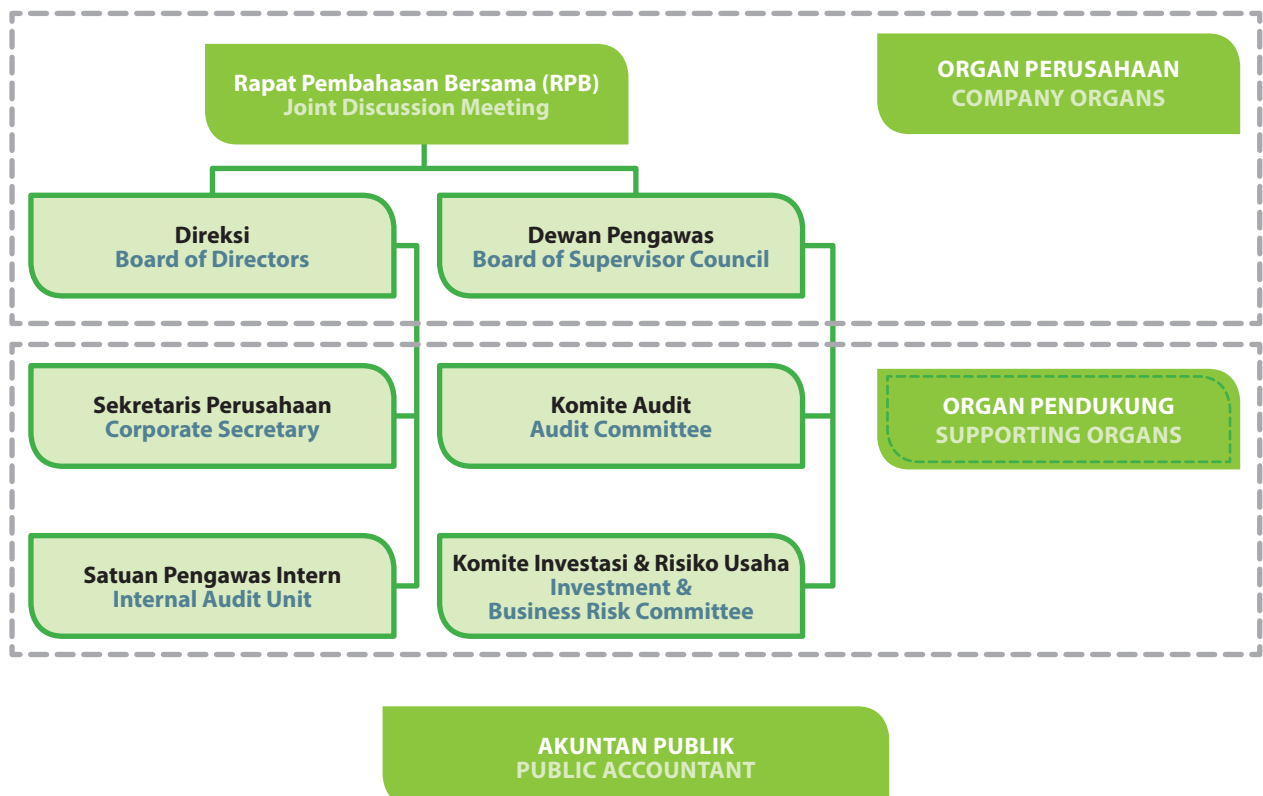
Rapat Pembahasan Bersama (RPB)
Joint Discussion Meeting

ORGAN PERUSAHAAN
COMPANY ORGANS

Direksi
Board of Directors

Dewan Pengawas
Board of Supervisor Council

Sekretaris Perusahaan
Corporate Secretary

Komite Audit
Audit Committee

ORGAN PENDUKUNG
SUPPORTING ORGANS

Satuan Pengawas Intern
Internal Audit Unit

Komite Investasi & Risiko Usaha
Investment & Business Risk Committee

AKUNTAN PUBLIK
PUBLIC ACCOUNTANT